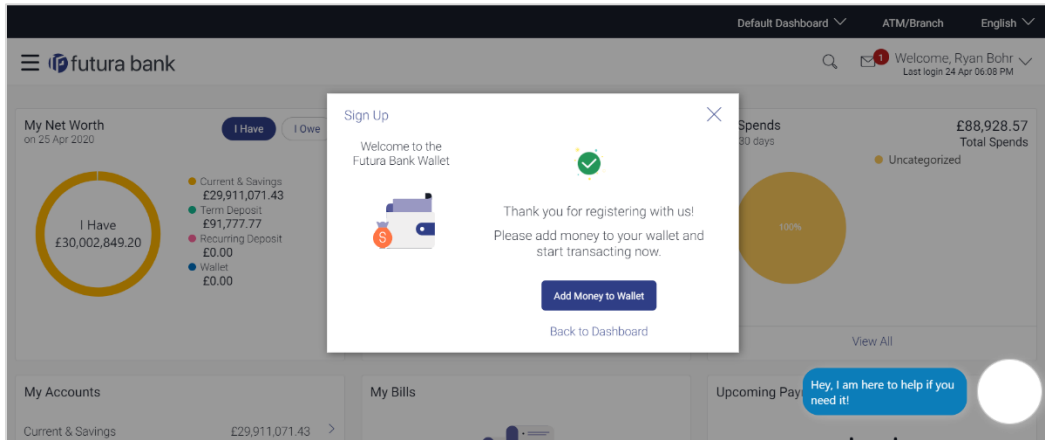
Default Dashboard ATM/Branch English

futura bank

1 Welcome, Ryan Bohr
Last login 24 Apr 06:08 PM

My Net Worth
on 25 Apr 2020

I Have I Owe

I Have
£30,002,849.20

Current & Savings
£29,911,071.43
Term Deposit
£91,777.77
Recurring Deposit
£0.00
Wallet
£0.00

Sign Up

Welcome to the Futura Bank Wallet

Thank you for registering with us!
Please add money to your wallet and start transacting now.

Add Money to Wallet

Back to Dashboard

Spends
30 days

£88,928.57
Total Spends

Uncategorized

100%

View All

My Accounts

Current & Savings £29,911,071.43

My Bills

Upcoming Pay

Hey, I am here to help if you need it!